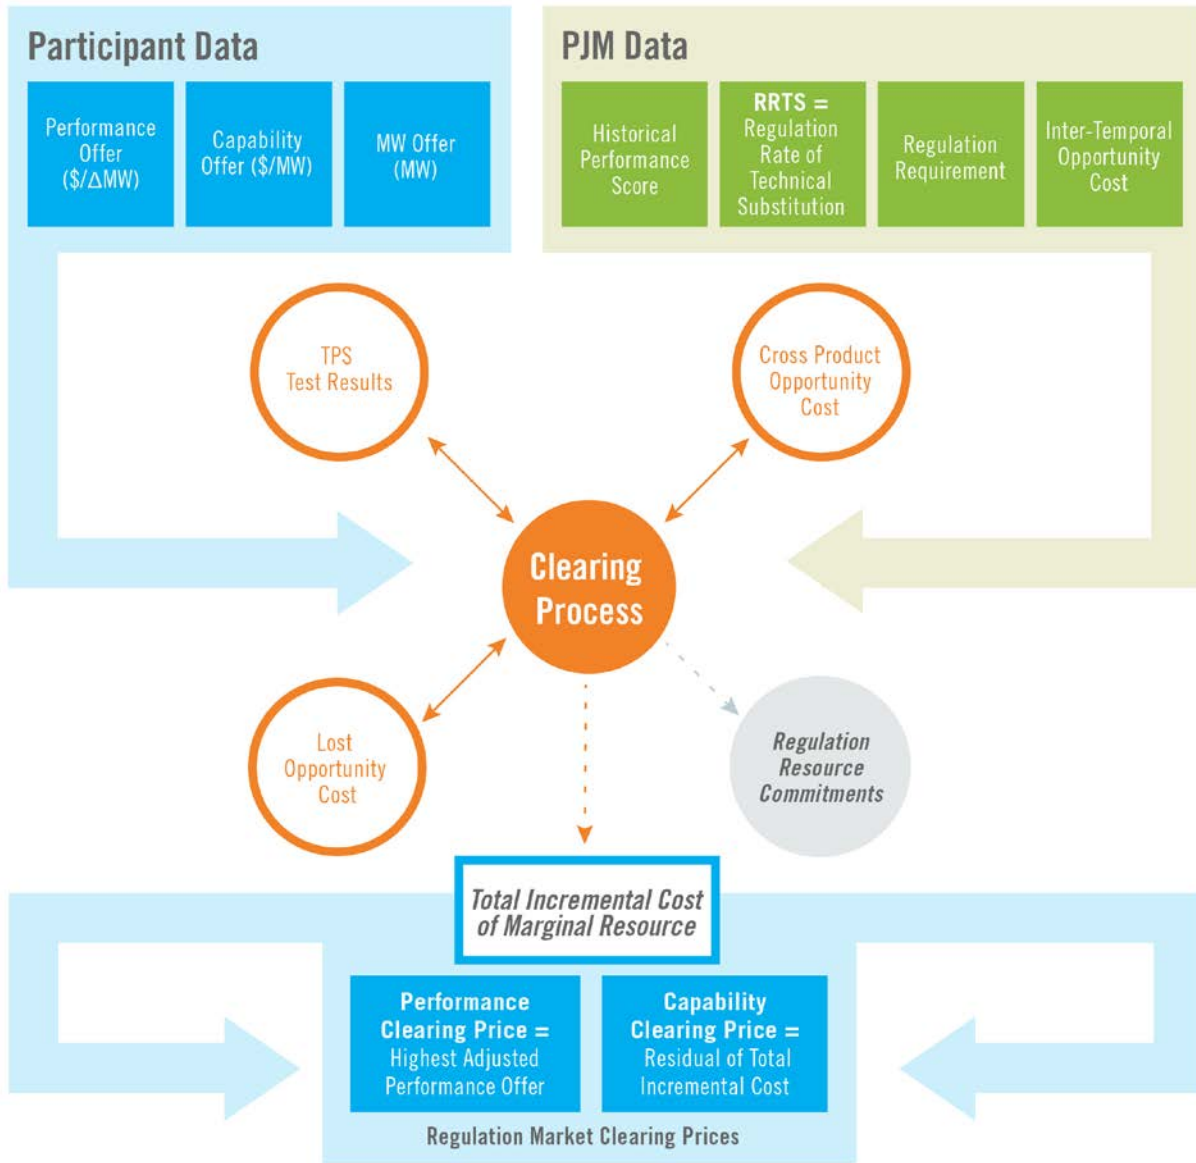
Participant Data

Performance Offer ($/ΔMW)

Capability Offer ($/MW)

MW Offer (MW)

PJM Data

Historical Performance Score

RRTS = Regulation Rate of Technical Substitution

Regulation Requirement

Inter-Temporal Opportunity Cost

TPS Test Results

Cross Product Opportunity Cost

Clearing Process

Lost Opportunity Cost

Regulation Resource Commitments

Total Incremental Cost of Marginal Resource

Performance Clearing Price = Highest Adjusted Performance Offer

Capability Clearing Price = Residual of Total Incremental Cost

Regulation Market Clearing Prices